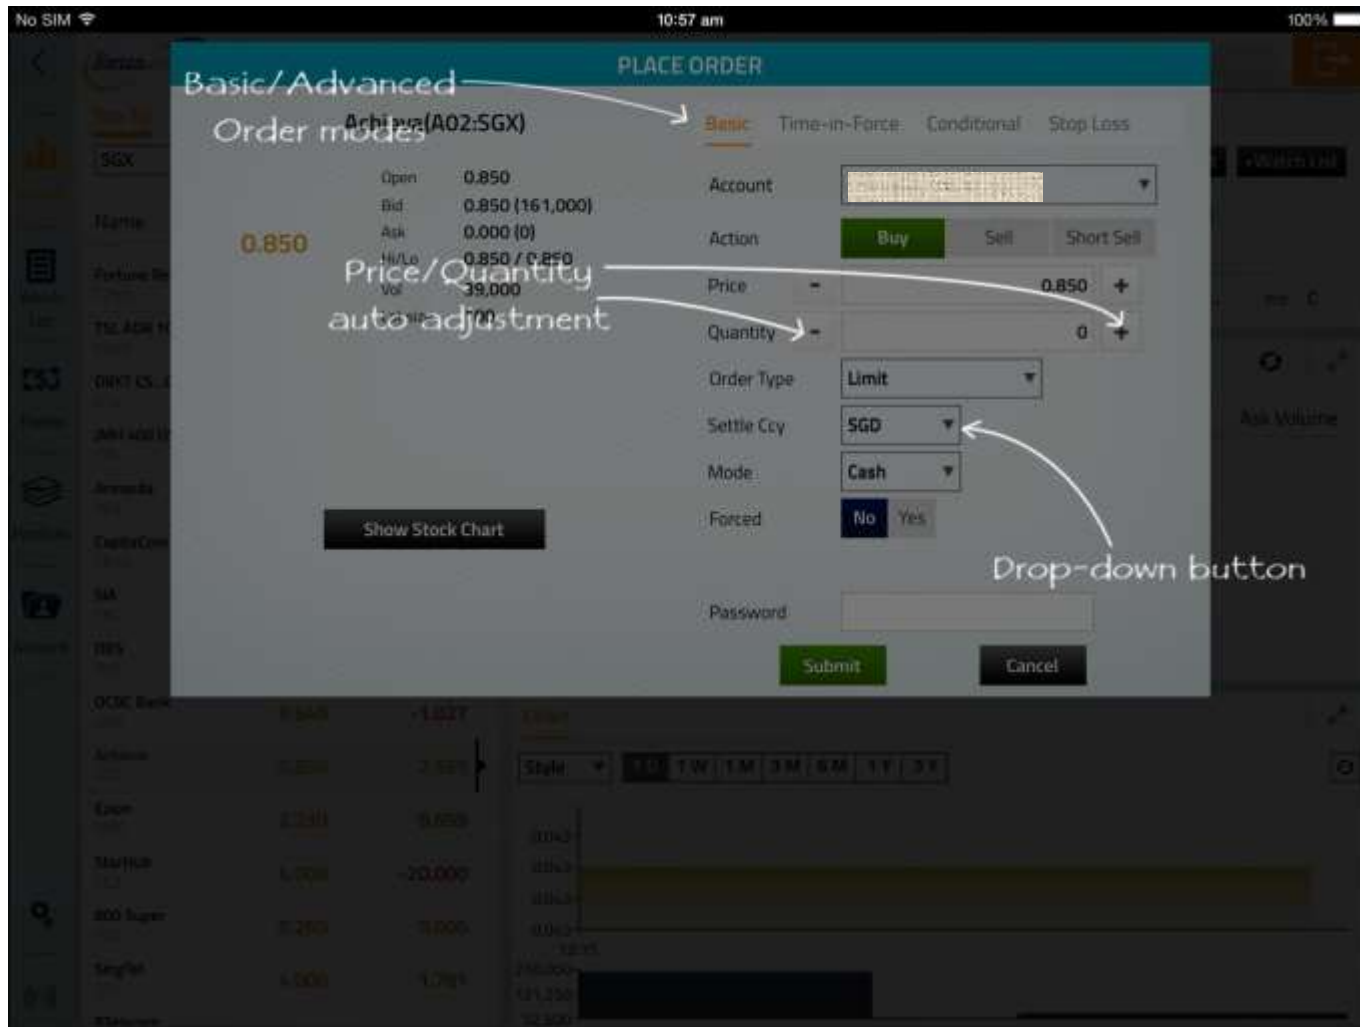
No SIM 10:57 am 100%

PLACE ORDER

Basic/Advanced Order modes

Achi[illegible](A02:SGX)

Open 0.850
Bid 0.850 (161,000)
Ask 0.000 (0)
Hi/Lo 0.850 / 0.850
Vol 39,000
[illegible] 100

0.850

Price/Quantity auto adjustment

Show Stock Chart

Basic Time-in-Force Conditional Stop Loss

Account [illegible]
Action Buy Sell Short Sell
Price - 0.850 +
Quantity - 0 +
Order Type Limit
Settle Ccy SGD
Mode Cash
Forced No Yes

Drop-down button

Password

Submit Cancel